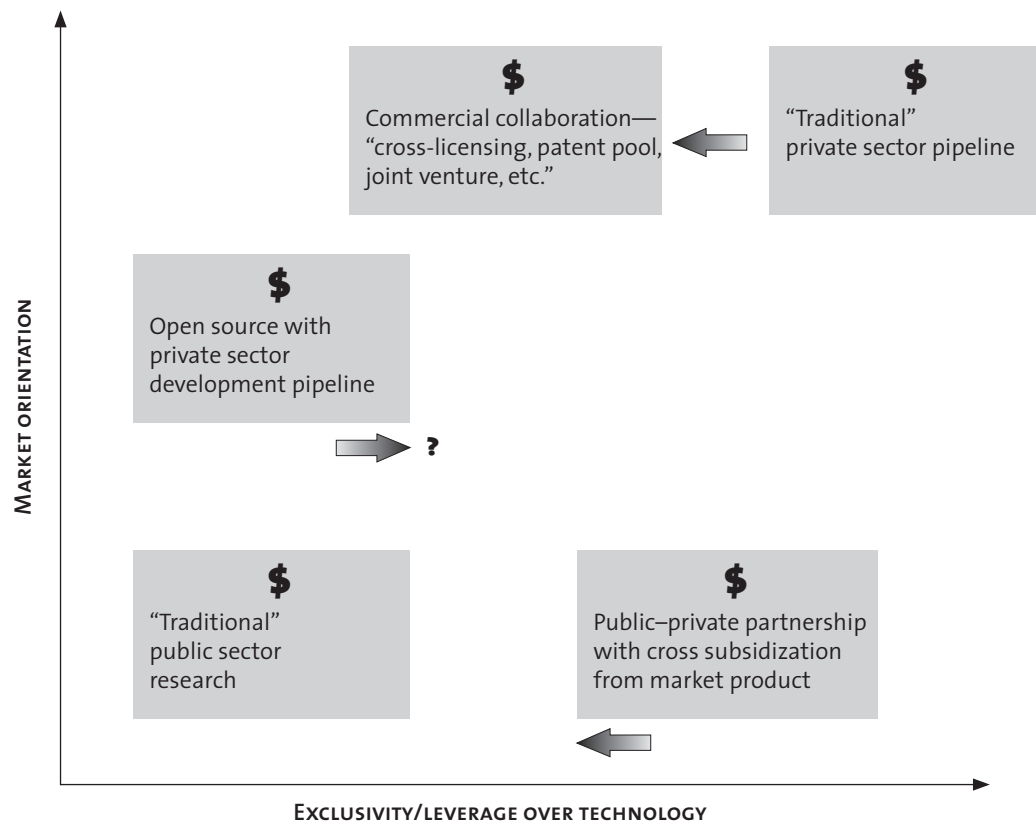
$

Commercial collaboration—
"cross-licensing, patent pool, joint venture, etc."

$

"Traditional" private sector pipeline

$

Open source with private sector development pipeline

?

$

"Traditional" public sector research

$

Public–private partnership with cross subsidization from market product

Market orientation

Exclusivity/leverage over technology